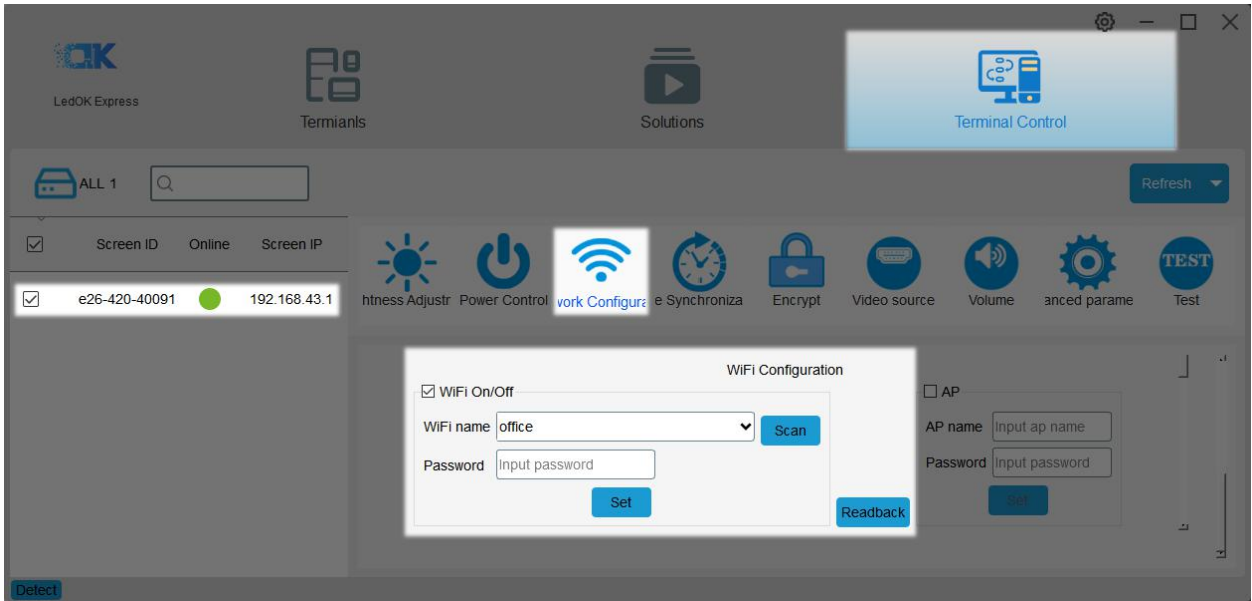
OK
LedOK Express

Termianls

Solutions

Terminal Control

ALL 1

Refresh

Screen ID Online Screen IP

e26-420-40091 192.168.43.1

htness Adjustr Power Control vork Configura e Synchroniza Encrypt Video source Volume anced parame Test

TEST

WiFi Configuration

☑ WiFi On/Off

WiFi name office

Scan

Password Input password

Set

Readback

☐ AP

AP name Input ap name

Password Input password

Set

Detect